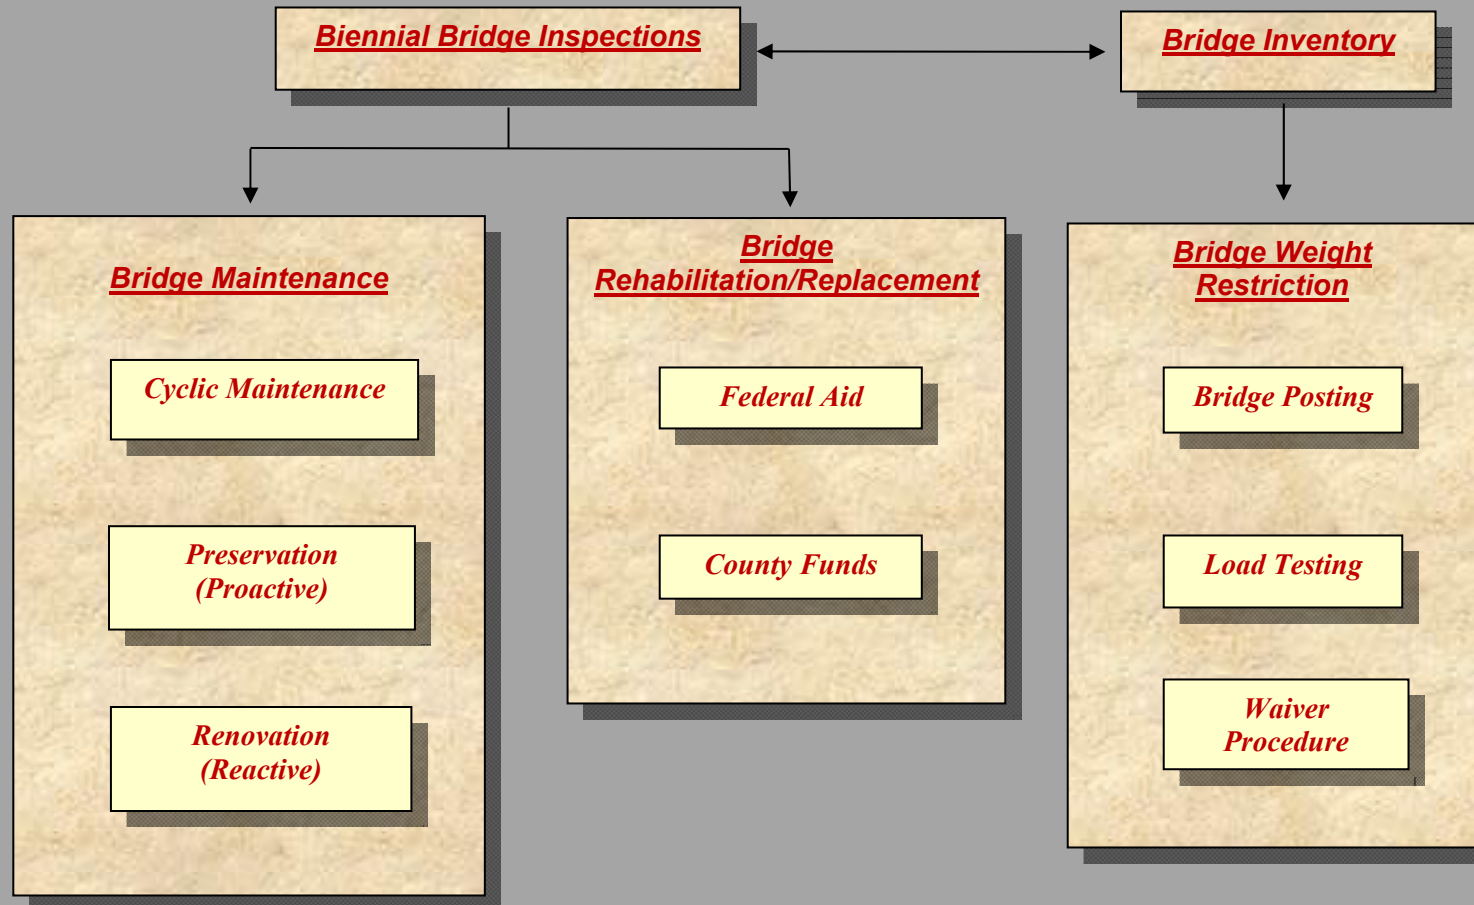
Biennial Bridge Inspections

Bridge Inventory

Bridge Maintenance

Cyclic Maintenance

Preservation (Proactive)

Renovation (Reactive)

Bridge Rehabilitation/Replacement

Federal Aid

County Funds

Bridge Weight Restriction

Bridge Posting

Load Testing

Waiver Procedure